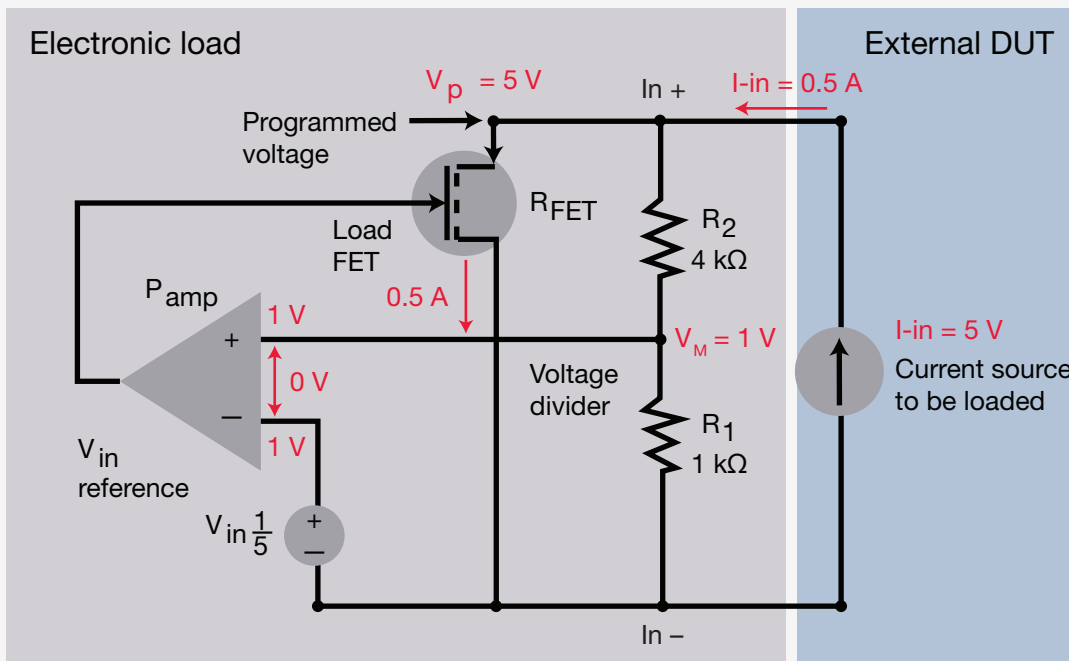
Electronic load

External DUT

$V_p$ = 5 V

In +

I-in = 0.5 A

Programmed voltage

$R_{FET}$

Load FET

$R_2$
4 kΩ

$P_{amp}$

0.5 A

1 V

+

$V_M$ = 1 V

I-in = 5 V

0 V

Current source to be loaded

Voltage divider

–

1 V

$R_1$
1 kΩ

$V_{in}$ reference

$V_{in}\frac{1}{5}$

+
–

In –